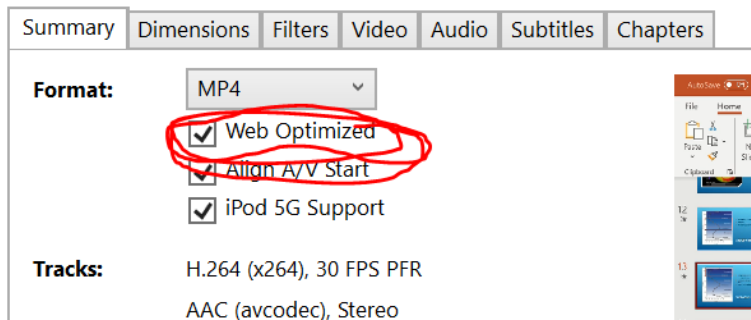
Summary Dimensions Filters Video Audio Subtitles Chapters

Format: MP4

Web Optimized
Align A/V Start
iPod 5G Support

Tracks: H.264 (x264), 30 FPS PFR
AAC (avcodec), Stereo

AutoSave
File Home
Paste
Clipboard
12
13